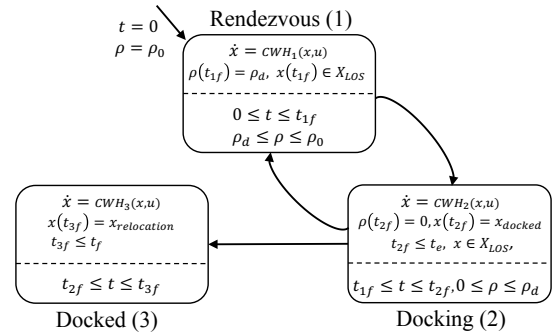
$t = 0$
$\rho = \rho_0$

Rendezvous (1)

$\dot{x} = CWH_1(x,u)$
$\rho(t_{1f}) = \rho_d,\ x(t_{1f}) \in X_{LOS}$

$0 \leq t \leq t_{1f}$
$\rho_d \leq \rho \leq \rho_0$

$\dot{x} = CWH_3(x,u)$
$x(t_{3f}) = x_{relocation}$
$t_{3f} \leq t_f$

$t_{2f} \leq t \leq t_{3f}$

Docked (3)

$\dot{x} = CWH_2(x,u)$
$\rho(t_{2f}) = 0, x(t_{2f}) = x_{docked}$
$t_{2f} \leq t_e,\ x \in X_{LOS},$

$t_{1f} \leq t \leq t_{2f}, 0 \leq \rho \leq \rho_d$

Docking (2)